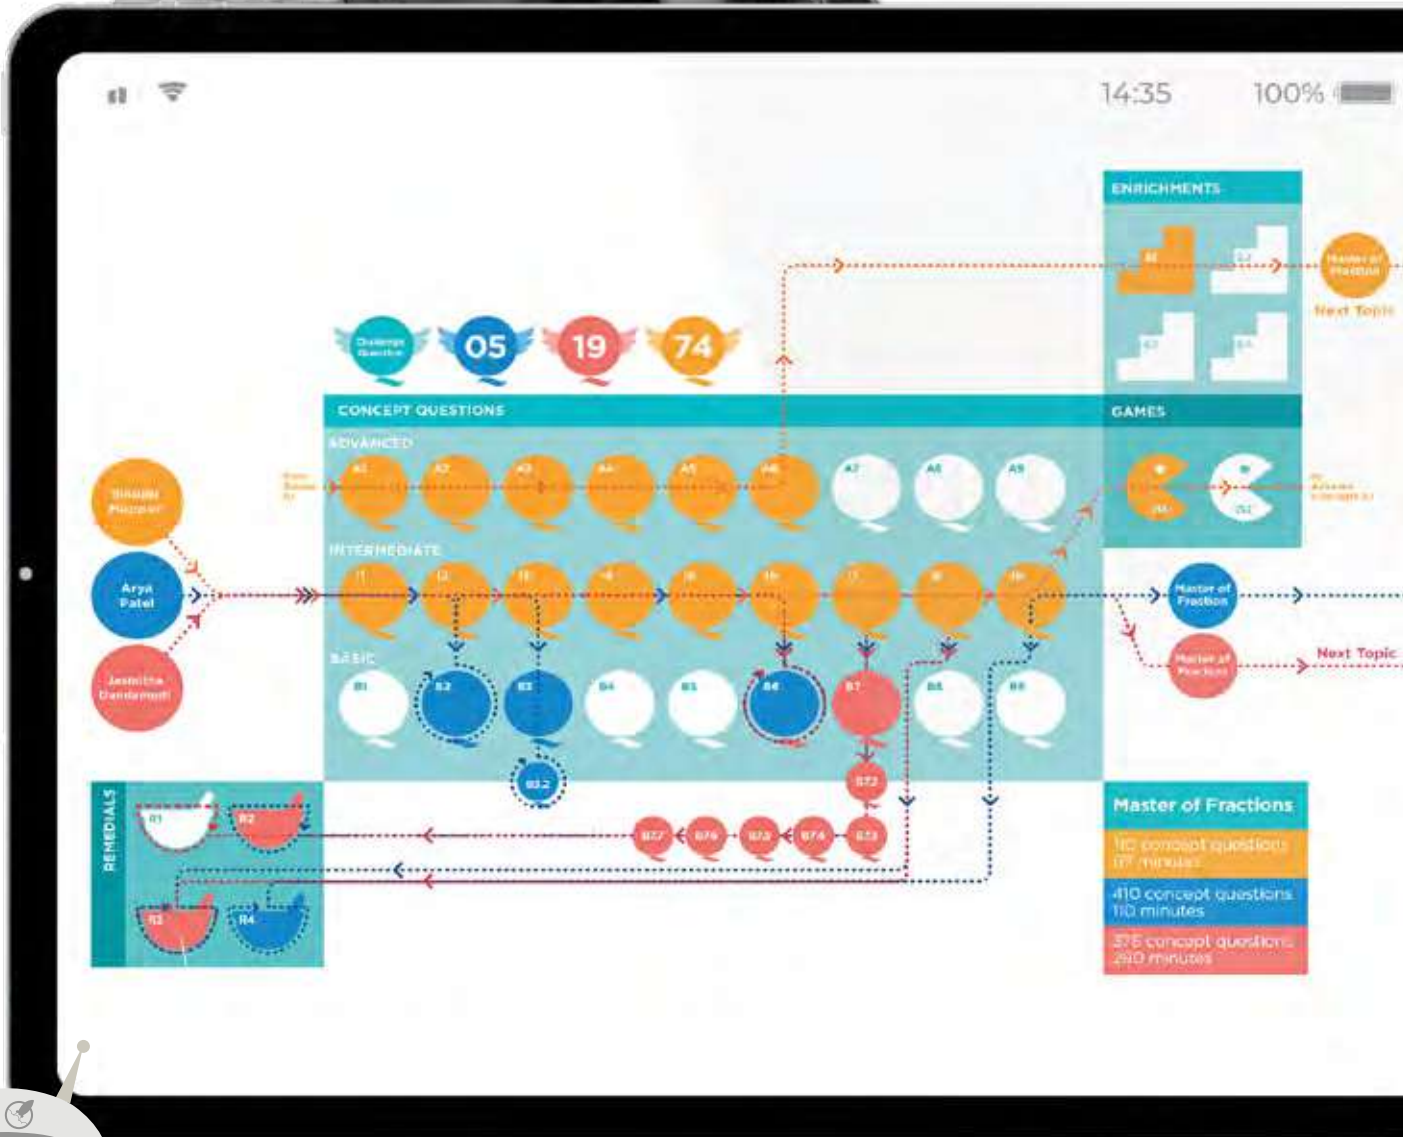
14:35 100%

ENRICHMENTS

E1 E2 E3 E4

Master of Fractions

Next Topic

Challenge Question 05 19 74

CONCEPT QUESTIONS

GAMES

ADVANCED

A1 A2 A3 A4 A5 A6 A7 A8 A9

G1 G2

INTERMEDIATE

I1 I2 I3 I4 I5 I6 I7 I8 I9

BASIC

B1 B2 B3 B4 B5 B6 B7 B8 B9

B3.2

B7.2

B7.7 B7.6 B7.5 B7.4 B7.3

Shubh Phogwat

Arya Patel

Jasmitha Dandamudi

Master of Fractions

Master of Fractions

Next Topic

REMEDIALS

R1 R2 R3 R4

Master of Fractions

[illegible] concept questions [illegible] minutes

410 concept questions 110 minutes

375 concept questions 280 minutes